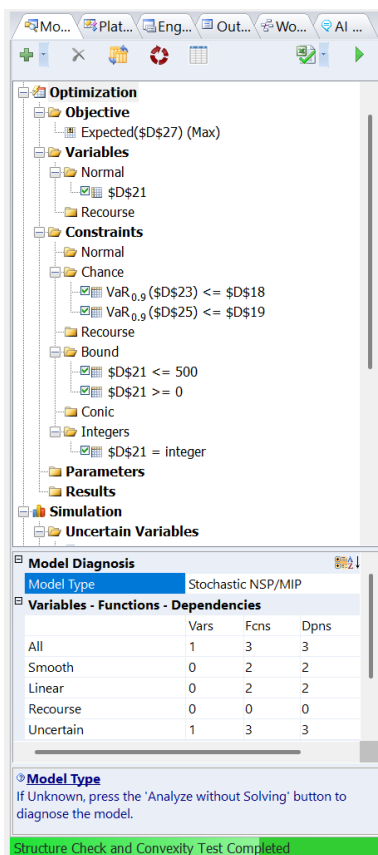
Mo... Plat... Eng... Out... Wo... AI ...

Optimization
Objective
Expected($D$27) (Max)
Variables
Normal
$D$21
Recourse
Constraints
Normal
Chance
$VaR_{0.9}$ ($D$23) <= $D$18
$VaR_{0.9}$ ($D$25) <= $D$19
Recourse
Bound
$D$21 <= 500
$D$21 >= 0
Conic
Integers
$D$21 = integer
Parameters
Results
Simulation
Uncertain Variables

Model Diagnosis
Model Type | Stochastic NSP/MIP
Variables - Functions - Dependencies

| | Vars | Fcns | Dpns |
|---|---|---|---|
| All | 1 | 3 | 3 |
| Smooth | 0 | 2 | 2 |
| Linear | 0 | 2 | 2 |
| Recourse | 0 | 0 | 0 |
| Uncertain | 1 | 3 | 3 |

Model Type
If Unknown, press the 'Analyze without Solving' button to diagnose the model.

Structure Check and Convexity Test Completed